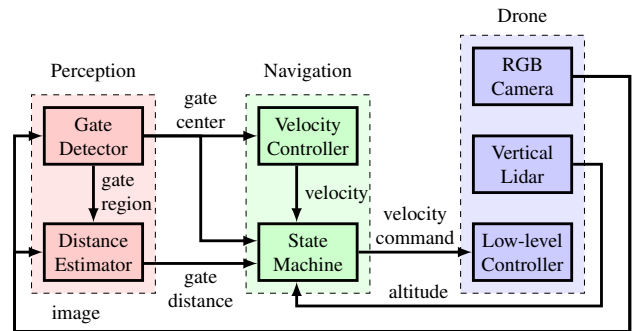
Drone

Perception

Navigation

RGB Camera

gate center

Gate Detector

Velocity Controller

Vertical Lidar

gate region

velocity

velocity command

Distance Estimator

State Machine

Low-level Controller

gate distance

altitude

image